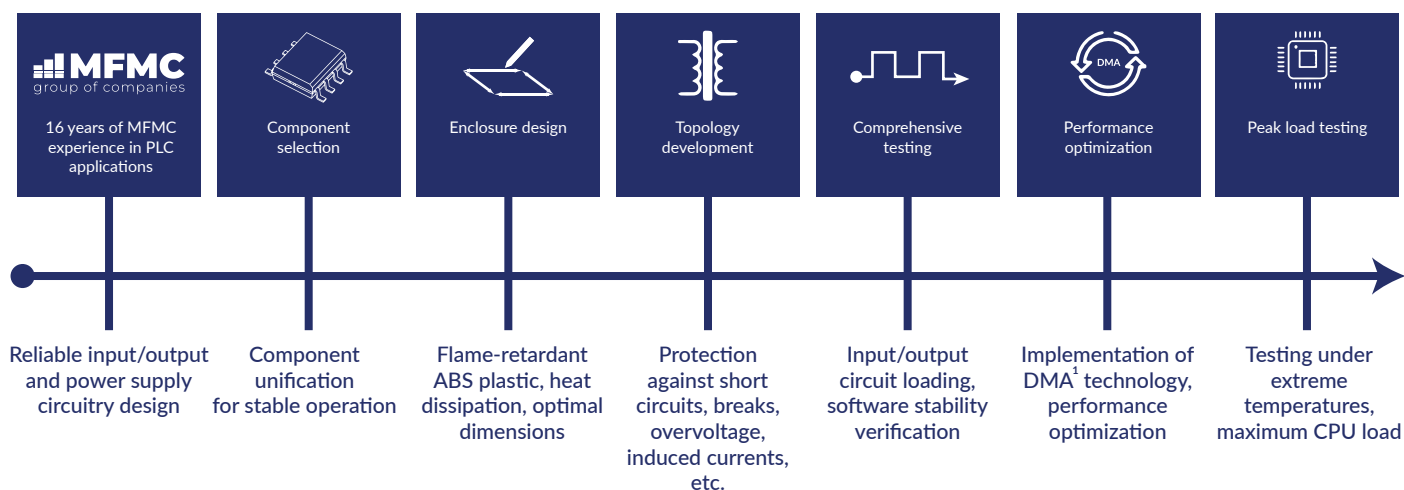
MFMC
group of companies

16 years of MFMC experience in PLC applications

Component selection

Enclosure design

Topology development

Comprehensive testing

DMA

Performance optimization

Peak load testing

Reliable input/output and power supply circuitry design

Component unification for stable operation

Flame-retardant ABS plastic, heat dissipation, optimal dimensions

Protection against short circuits, breaks, overvoltage, induced currents, etc.

Input/output circuit loading, software stability verification

Implementation of DMA$^1$ technology, performance optimization

Testing under extreme temperatures, maximum CPU load